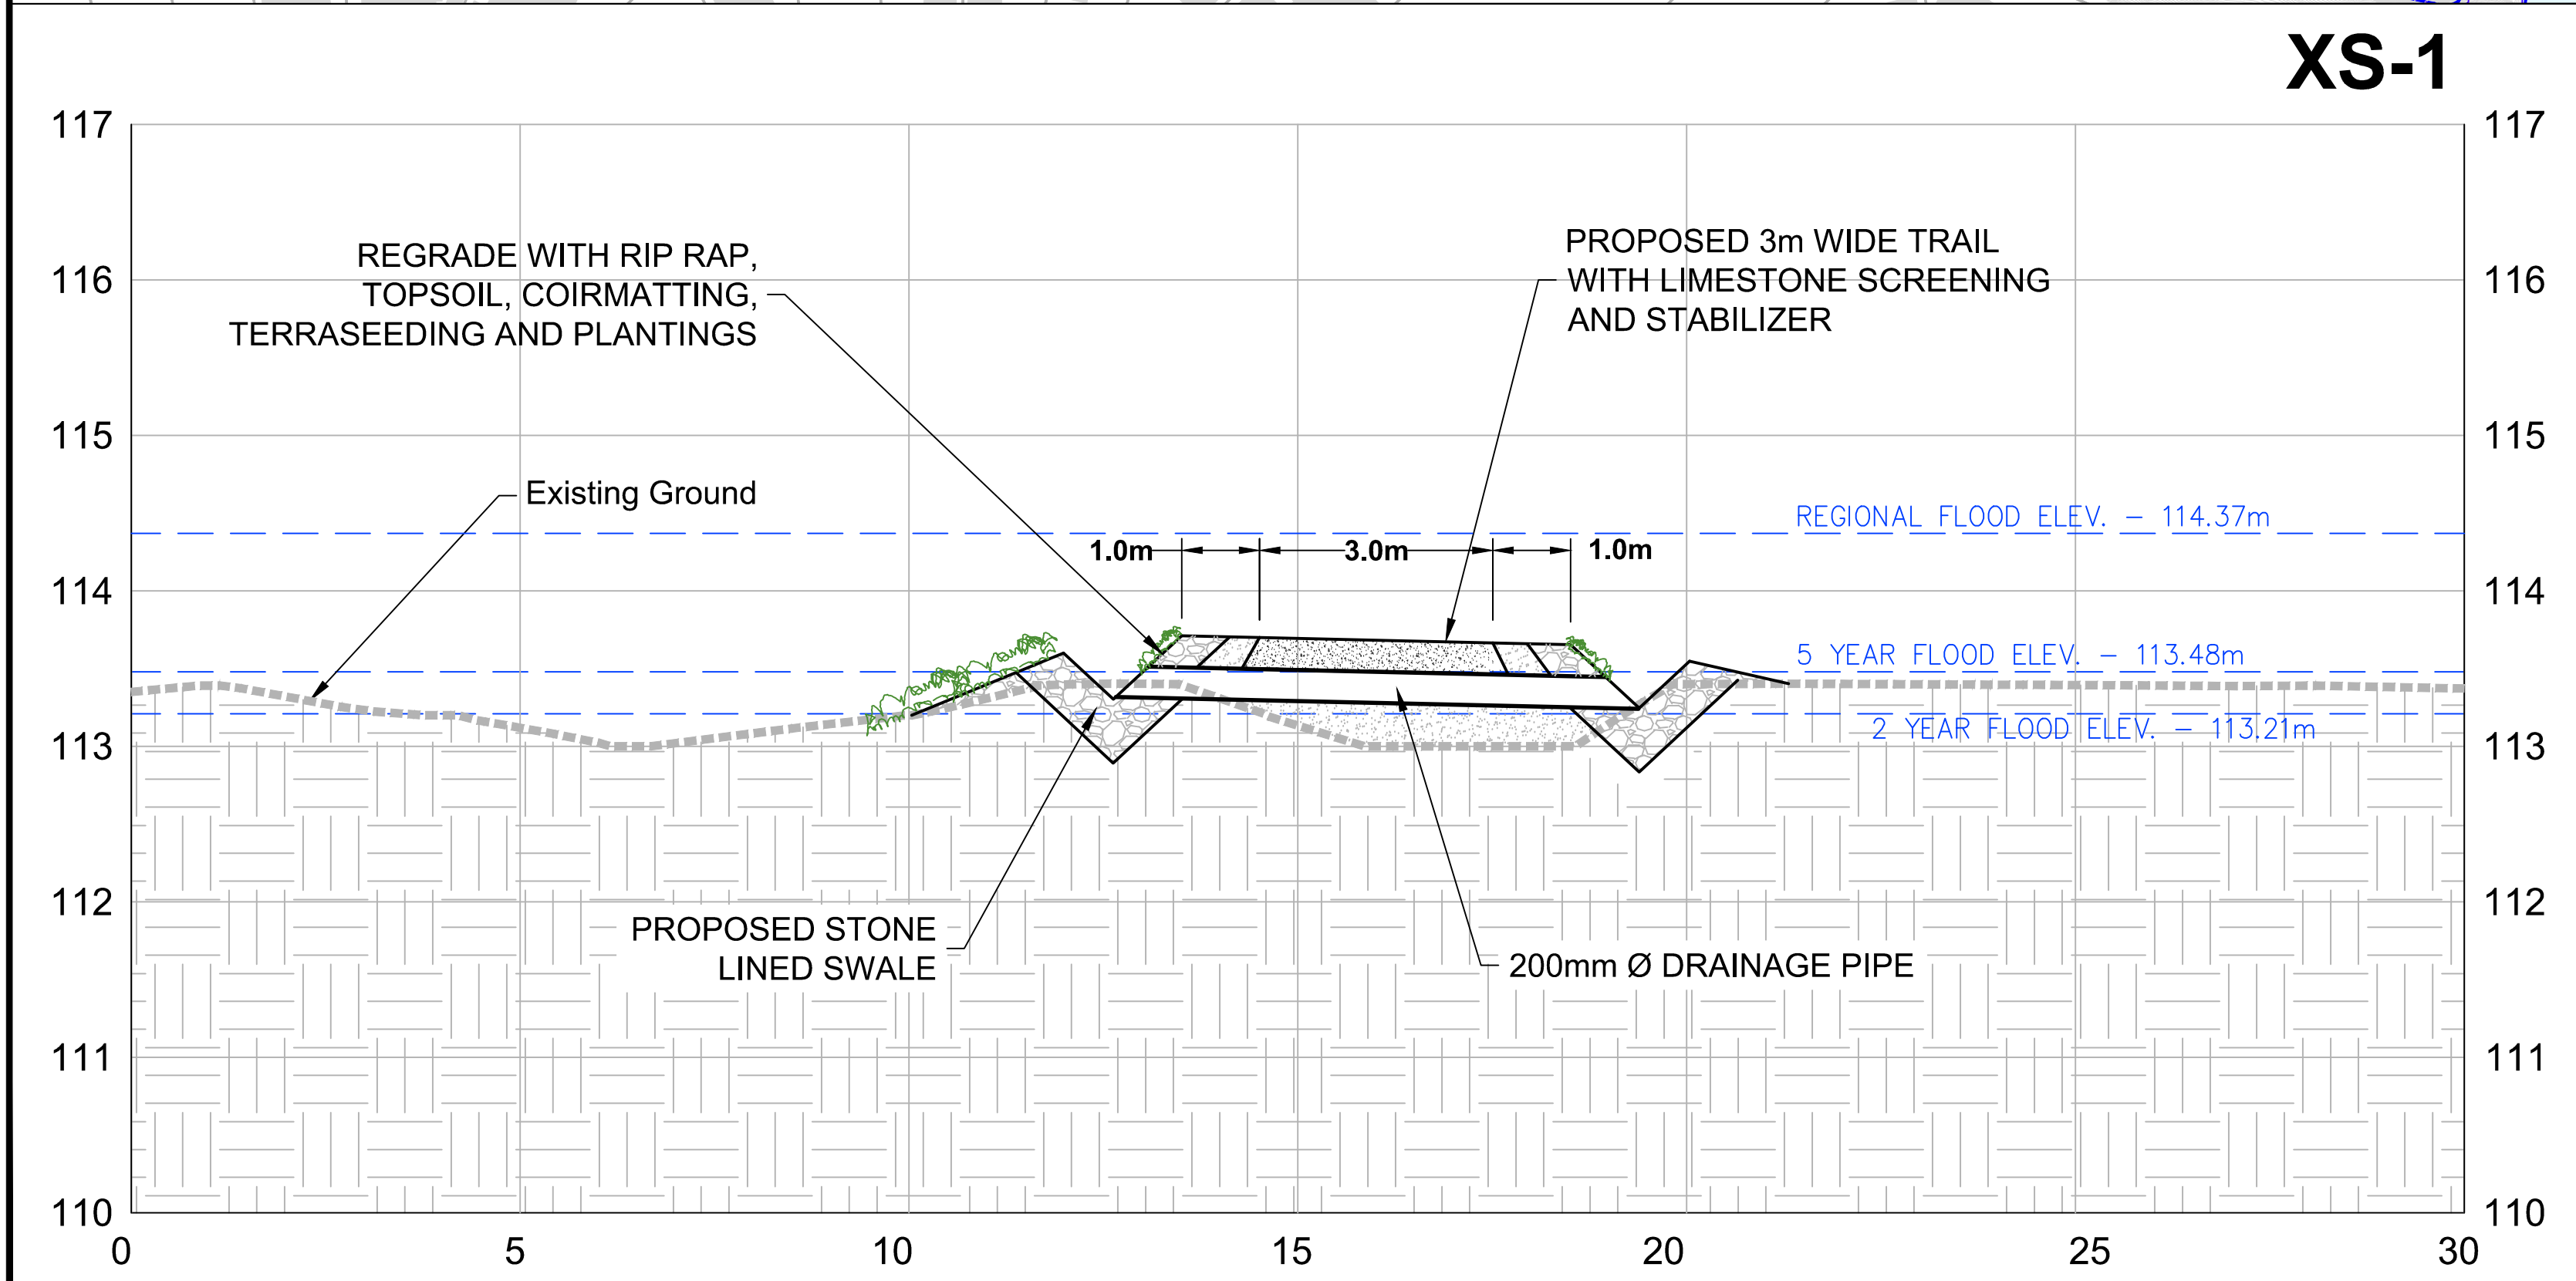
XS-1

117
116
115
114
113
112
111
110

117
116
115
114
113
112
111
110

REGRADE WITH RIP RAP, TOPSOIL, COIRMATTING, TERRASEEDING AND PLANTINGS

PROPOSED 3m WIDE TRAIL WITH LIMESTONE SCREENING AND STABILIZER

Existing Ground

REGIONAL FLOOD ELEV. – 114.37m

1.0m 3.0m 1.0m

5 YEAR FLOOD ELEV. – 113.48m

2 YEAR FLOOD ELEV. – 113.21m

PROPOSED STONE LINED SWALE

200mm Ø DRAINAGE PIPE

0 5 10 15 20 25 30